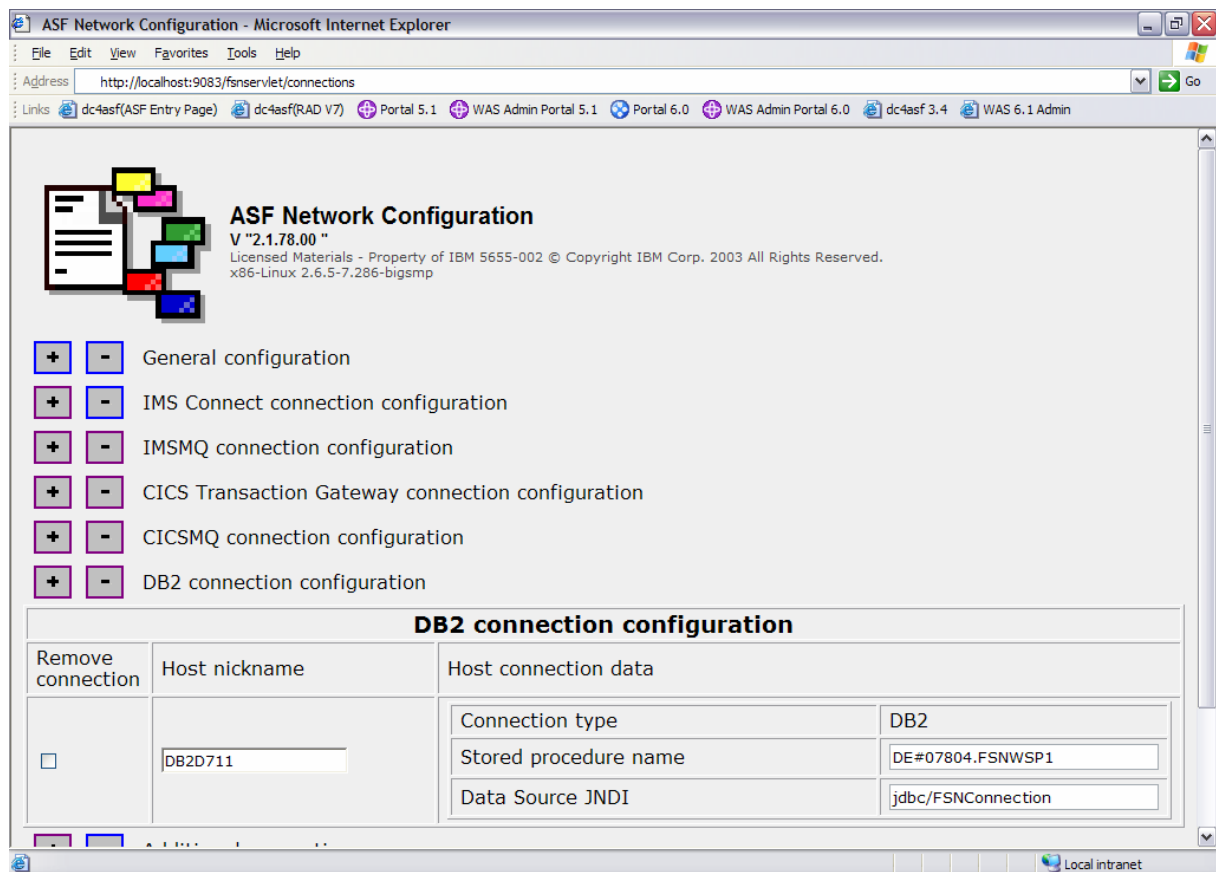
ASF Network Configuration - Microsoft Internet Explorer

File Edit View Favorites Tools Help

Address http://localhost:9083/fsnservlet/connections Go

Links dc4asf(ASF Entry Page) dc4asf(RAD V7) Portal 5.1 WAS Admin Portal 5.1 Portal 6.0 WAS Admin Portal 6.0 dc4asf 3.4 WAS 6.1 Admin

ASF Network Configuration
V "2.1.78.00 "
Licensed Materials - Property of IBM 5655-002 © Copyright IBM Corp. 2003 All Rights Reserved.
x86-Linux 2.6.5-7.286-bigsmp

+ - General configuration

+ - IMS Connect connection configuration

+ - IMSMQ connection configuration

+ - CICS Transaction Gateway connection configuration

+ - CICSMQ connection configuration

+ - DB2 connection configuration

| DB2 connection configuration | | |
|---|---|---|
| Remove connection | Host nickname | Host connection data |
| ☐ | DB2D711 | Connection type: DB2<br>Stored procedure name: DE#07804.FSNWSP1<br>Data Source JNDI: jdbc/FSNConnection |

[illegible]

Local intranet